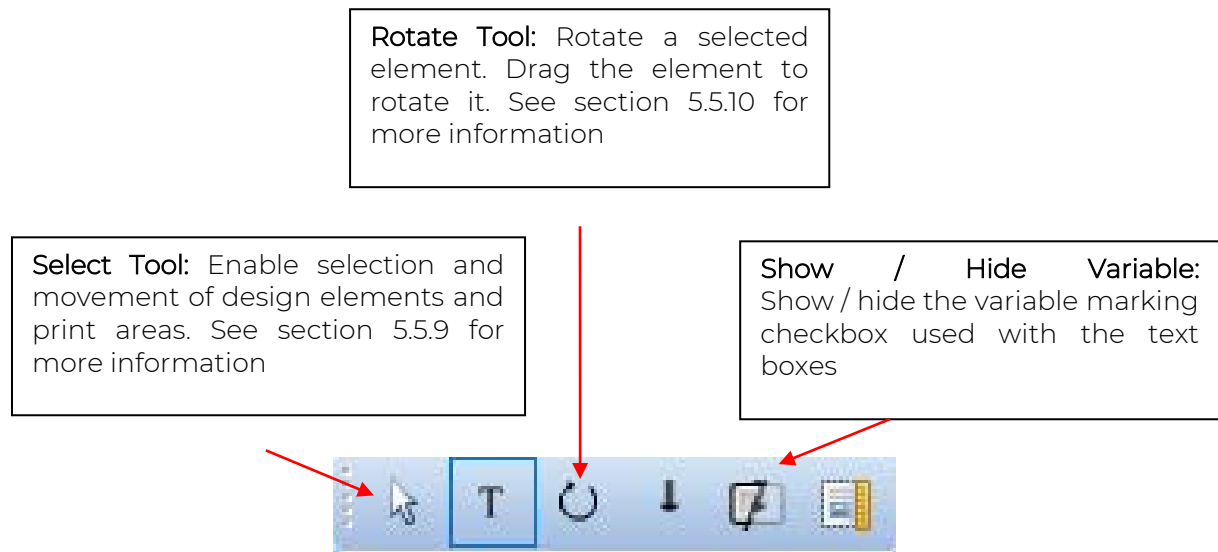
Rotate Tool: Rotate a selected element. Drag the element to rotate it. See section 5.5.10 for more information

Select Tool: Enable selection and movement of design elements and print areas. See section 5.5.9 for more information

Show / Hide Variable: Show / hide the variable marking checkbox used with the text boxes

T